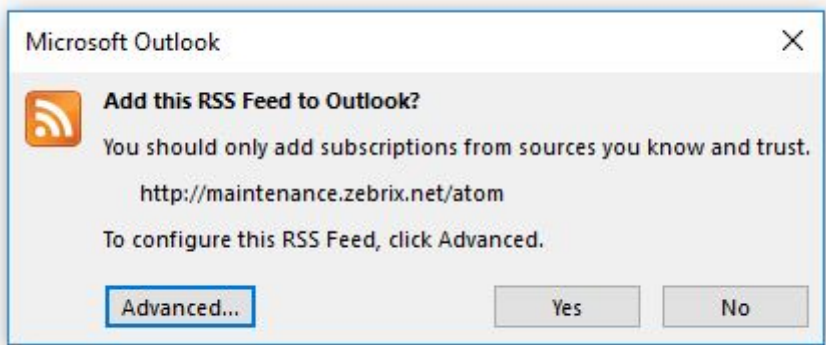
Microsoft Outlook

Add this RSS Feed to Outlook?

You should only add subscriptions from sources you know and trust.

http://maintenance.zebrix.net/atom

To configure this RSS Feed, click Advanced.

Advanced...

Yes

No